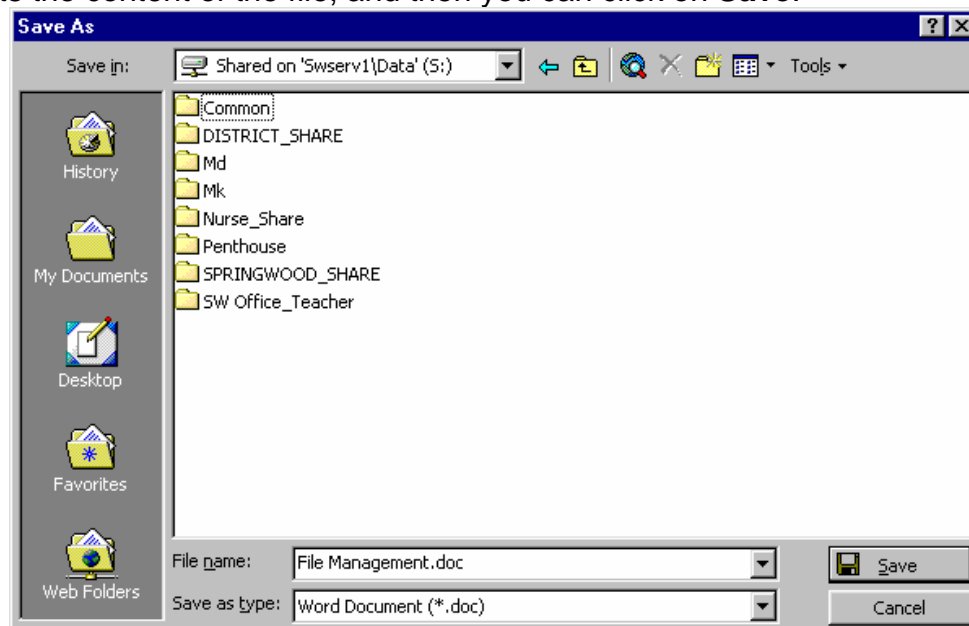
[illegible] the content of the file, and then you can click on Save.

Save As

?

Save in: Shared on 'Swserv1\Data' (S:)

Tools

History

My Documents

Desktop

Favorites

Web Folders

Common
DISTRICT_SHARE
Md
Mk
Nurse_Share
Penthouse
SPRINGWOOD_SHARE
SW Office_Teacher

File name: File Management.doc

Save as type: Word Document (*.doc)

Save

Cancel